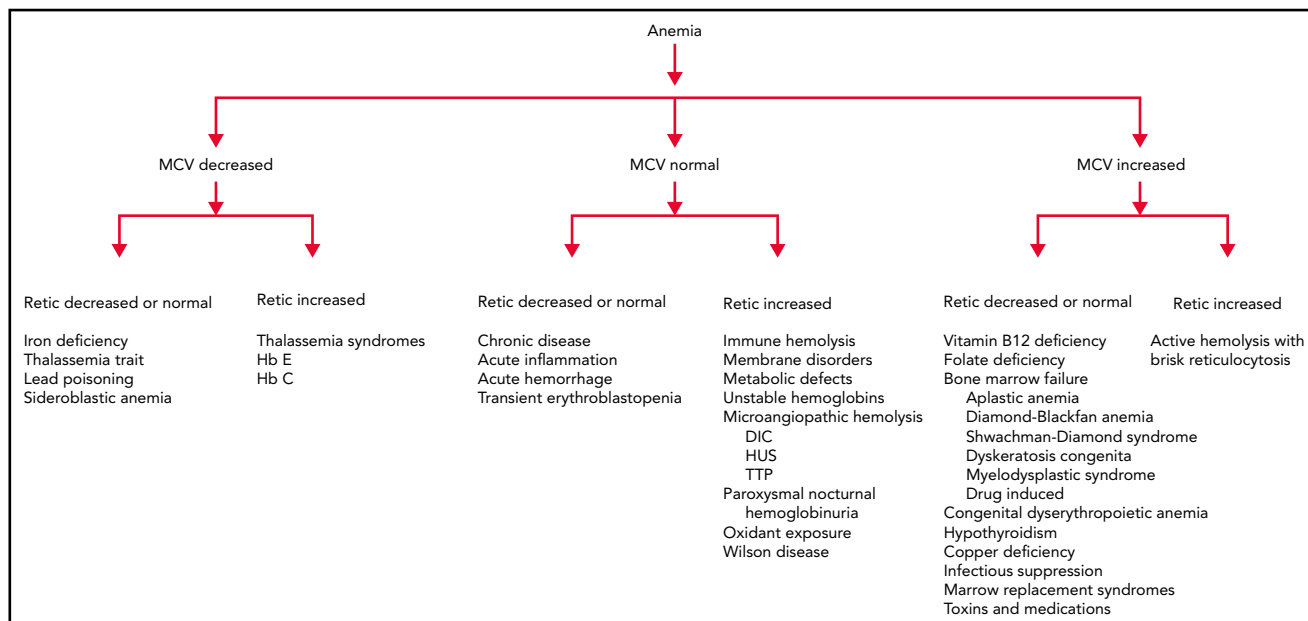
Anemia

MCV decreased

MCV normal

MCV increased

Retic decreased or normal

Iron deficiency
Thalassemia trait
Lead poisoning
Sideroblastic anemia

Retic increased

Thalassemia syndromes
Hb E
Hb C

Retic decreased or normal

Chronic disease
Acute inflammation
Acute hemorrhage
Transient erythroblastopenia

Retic increased

Immune hemolysis
Membrane disorders
Metabolic defects
Unstable hemoglobins
Microangiopathic hemolysis
DIC
HUS
TTP
Paroxysmal nocturnal hemoglobinuria
Oxidant exposure
Wilson disease

Retic decreased or normal

Vitamin B12 deficiency
Folate deficiency
Bone marrow failure
Aplastic anemia
Diamond-Blackfan anemia
Shwachman-Diamond syndrome
Dyskeratosis congenita
Myelodysplastic syndrome
Drug induced
Congenital dyserythropoietic anemia
Hypothyroidism
Copper deficiency
Infectious suppression
Marrow replacement syndromes
Toxins and medications

Retic increased

Active hemolysis with brisk reticulocytosis